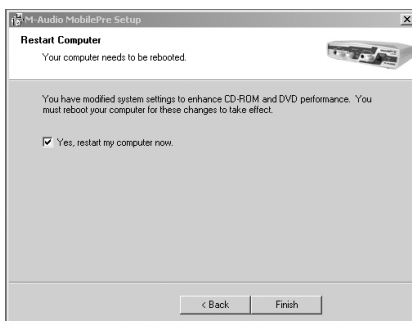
M-Audio MobilePre Setup

Restart Computer

Your computer needs to be rebooted.

You have modified system settings to enhance CD-ROM and DVD performance. You must reboot your computer for these changes to take effect.

Yes, restart my computer now.

< Back

Finish